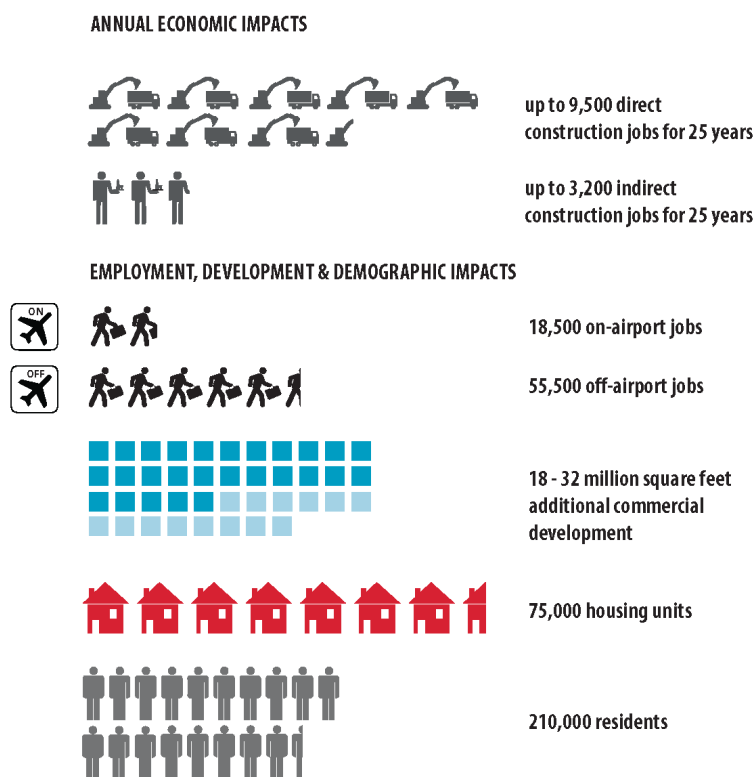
ANNUAL ECONOMIC IMPACTS

up to 9,500 direct construction jobs for 25 years

up to 3,200 indirect construction jobs for 25 years

EMPLOYMENT, DEVELOPMENT & DEMOGRAPHIC IMPACTS

ON

18,500 on-airport jobs

OFF

55,500 off-airport jobs

18 - 32 million square feet additional commercial development

75,000 housing units

210,000 residents